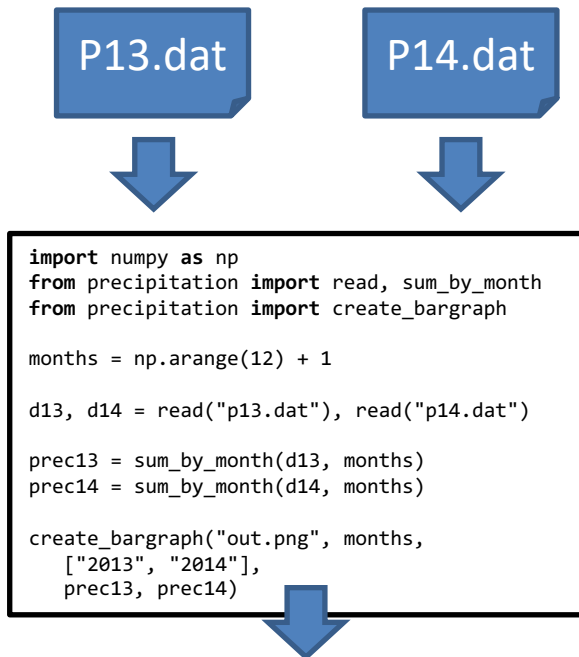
P13.dat

P14.dat

```
import numpy as np
from precipitation import read, sum_by_month
from precipitation import create_bargraph

months = np.arange(12) + 1

d13, d14 = read("p13.dat"), read("p14.dat")

prec13 = sum_by_month(d13, months)
prec14 = sum_by_month(d14, months)

create_bargraph("out.png", months,
   ["2013", "2014"],
   prec13, prec14)
```